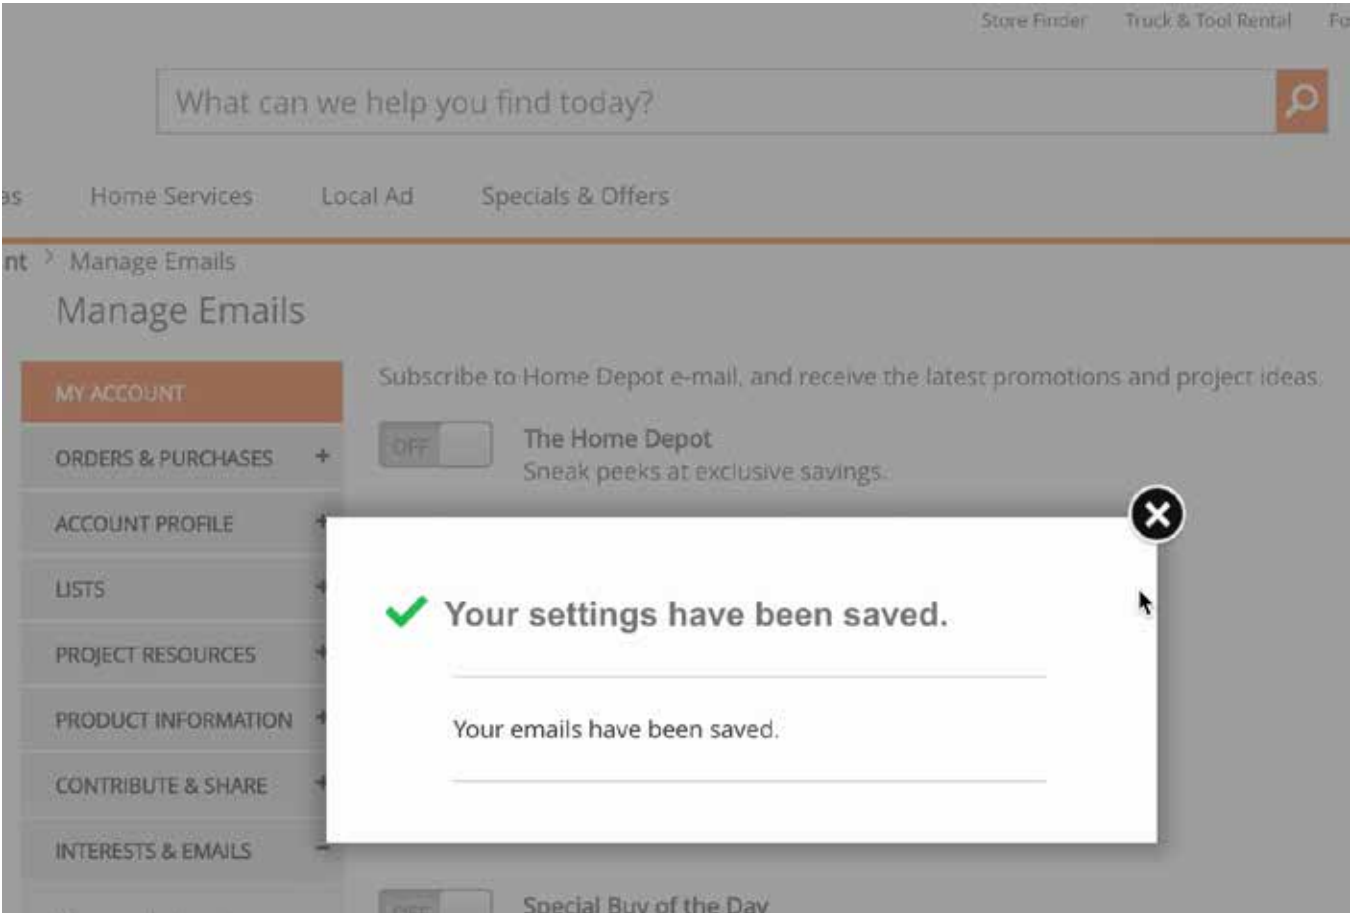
Store Finder Truck & Tool Rental Fo

What can we help you find today?

as Home Services Local Ad Specials & Offers

nt > Manage Emails

Manage Emails

MY ACCOUNT

ORDERS & PURCHASES +

ACCOUNT PROFILE +

LISTS +

PROJECT RESOURCES +

PRODUCT INFORMATION +

CONTRIBUTE & SHARE +

INTERESTS & EMAILS −

Subscribe to Home Depot e-mail, and receive the latest promotions and project ideas.

OFF The Home Depot
Sneak peeks at exclusive savings.

Your settings have been saved.

Your emails have been saved.

OFF Special Buy of the Day